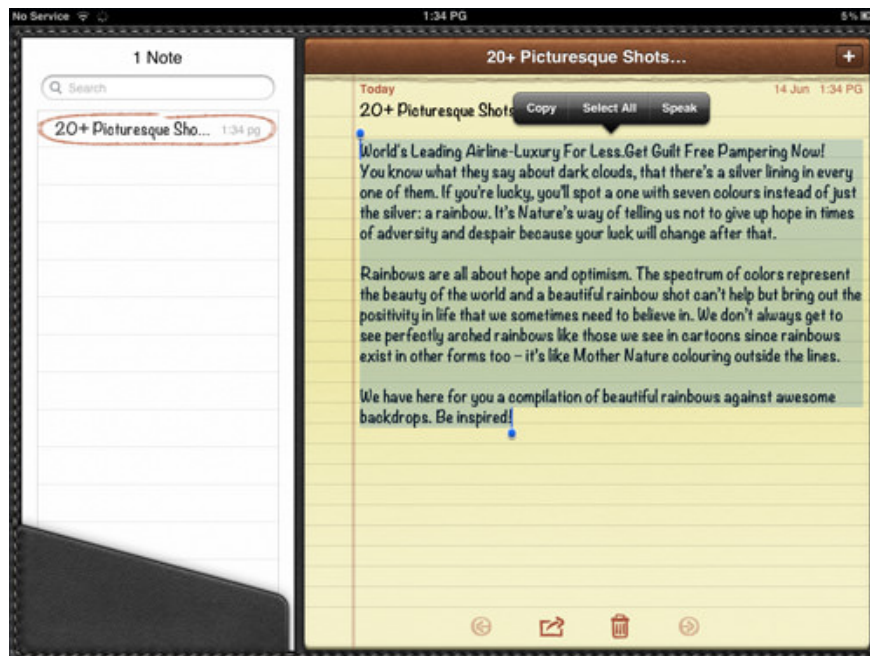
No Service
1:34 PG
5%

1 Note

Search

20+ Picturesque Sho... 1:34 pg

20+ Picturesque Shots...

+

Today
14 Jun 1:34 PG
20+ Picturesque Shots

Copy
Select All
Speak

World's Leading Airline-Luxury For Less.Get Guilt Free Pampering Now! You know what they say about dark clouds, that there's a silver lining in every one of them. If you're lucky, you'll spot a one with seven colours instead of just the silver: a rainbow. It's Nature's way of telling us not to give up hope in times of adversity and despair because your luck will change after that.

Rainbows are all about hope and optimism. The spectrum of colors represent the beauty of the world and a beautiful rainbow shot can't help but bring out the positivity in life that we sometimes need to believe in. We don't always get to see perfectly arched rainbows like those we see in cartoons since rainbows exist in other forms too – it's like Mother Nature colouring outside the lines.

We have here for you a compilation of beautiful rainbows against awesome backdrops. Be inspired!